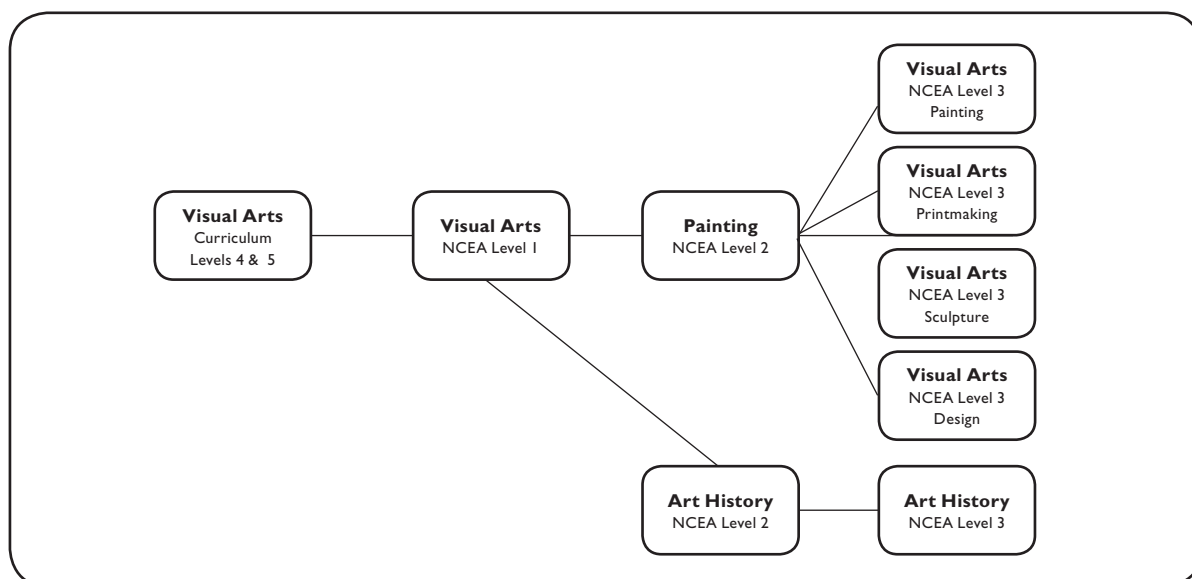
Visual Arts
Curriculum
Levels 4 & 5

Visual Arts
NCEA Level 1

Painting
NCEA Level 2

Visual Arts
NCEA Level 3
Painting

Visual Arts
NCEA Level 3
Printmaking

Visual Arts
NCEA Level 3
Sculpture

Visual Arts
NCEA Level 3
Design

Art History
NCEA Level 2

Art History
NCEA Level 3